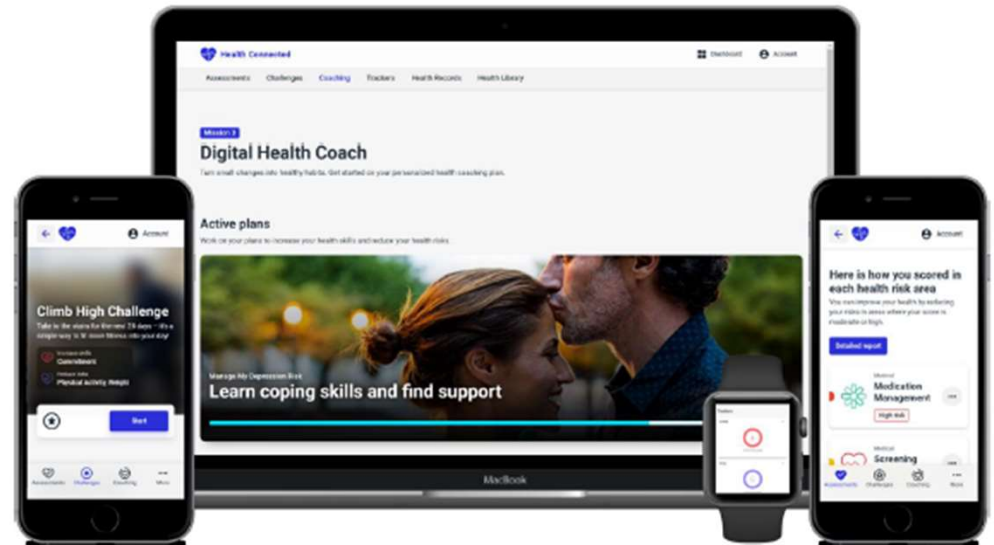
Health Connected

Dashboard

Account

Assessments Challenges Coaching Trackers Health Records Health Library

Mission 3

Digital Health Coach

Turn small changes into healthy habits. Get started on your personalized health coaching plan.

Active plans

Work on your plans to increase your health skills and reduce your health risks.

Manage My Depression Risk

Learn coping skills and find support

MacBook

Account

Climb High Challenge

Take to the stairs for the next 28 days - it's a simple way to fit more fitness into your day!

Increase skills
Commitment

Reduce risks
Physical activity, Weight

Start

Assessments Challenges Coaching More

Trackers

Account

Here is how you scored in each health risk area

You can improve your health by reducing your risks in areas where your score is moderate or high.

Detailed report

Medical
Medication Management

High risk

Medical
Screening

Assessments Challenges Coaching More